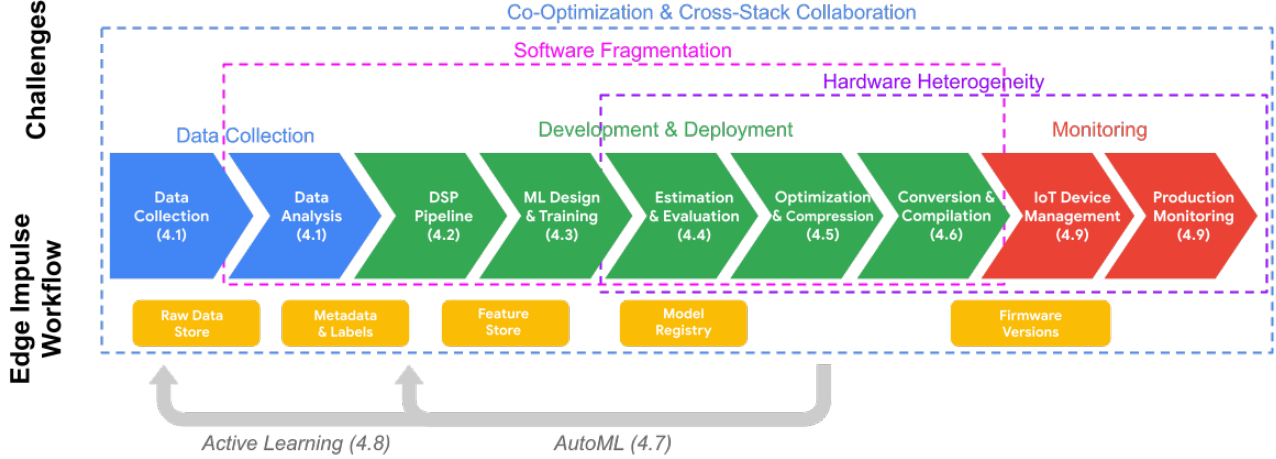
Challenges

Co-Optimization & Cross-Stack Collaboration

Software Fragmentation

Hardware Heterogeneity

Data Collection

Development & Deployment

Monitoring

Edge Impulse Workflow

Data Collection (4.1)

Data Analysis (4.1)

DSP Pipeline (4.2)

ML Design & Training (4.3)

Estimation & Evaluation (4.4)

Optimization & Compression (4.5)

Conversion & Compilation (4.6)

IoT Device Management (4.9)

Production Monitoring (4.9)

Raw Data Store

Metadata & Labels

Feature Store

Model Registry

Firmware Versions

Active Learning (4.8)

AutoML (4.7)